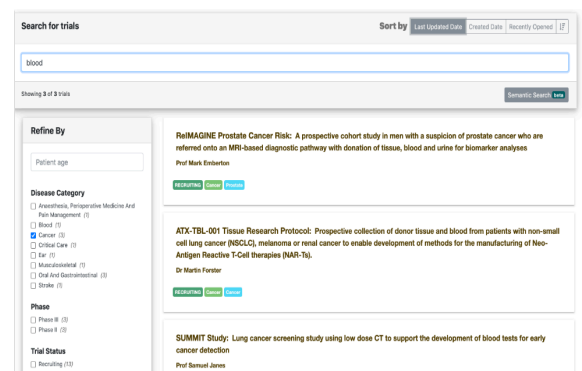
Search for trials

Sort by Last Updated Date Created Date Recently Opened

blood

Showing 3 of 3 trials

Semantic Search beta

Refine By

Patient age

Disease Category

Anaesthesia, Perioperative Medicine And Pain Management (1)
Blood (1)
Cancer (3)
Critical Care (1)
Ear (1)
Musculoskeletal (1)
Oral And Gastrointestinal (3)
Stroke (1)

Phase

Phase III (3)
Phase II (3)

Trial Status

Recruiting (13)

ReIMAGINE Prostate Cancer Risk: A prospective cohort study in men with a suspicion of prostate cancer who are referred onto an MRI-based diagnostic pathway with donation of tissue, blood and urine for biomarker analyses

Prof Mark Emberton

RECRUITING Cancer Prostate

ATX-TBL-001 Tissue Research Protocol: Prospective collection of donor tissue and blood from patients with non-small cell lung cancer (NSCLC), melanoma or renal cancer to enable development of methods for the manufacturing of Neo-Antigen Reactive T-Cell therapies (NAR-Ts).

Dr Martin Forster

RECRUITING Cancer Cancer

SUMMIT Study: Lung cancer screening study using low dose CT to support the development of blood tests for early cancer detection

Prof Samuel Janes